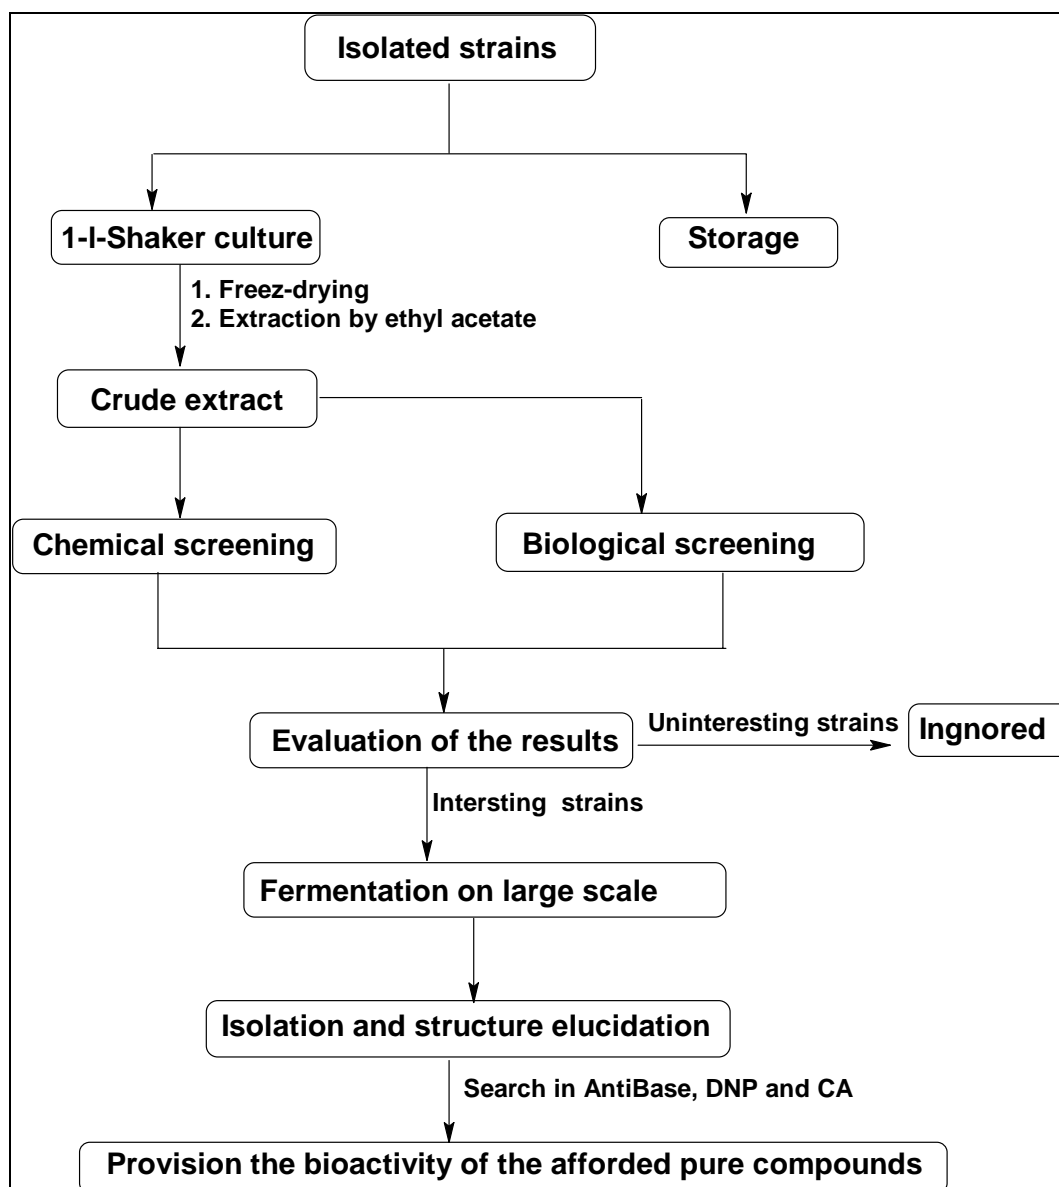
Isolated strains

1-l-Shaker culture

Storage

1. Freez-drying
2. Extraction by ethyl acetate

Crude extract

Chemical screening

Biological screening

Evaluation of the results

Uninteresting strains

Ingnored

Intersting strains

Fermentation on large scale

Isolation and structure elucidation

Search in AntiBase, DNP and CA

Provision the bioactivity of the afforded pure compounds